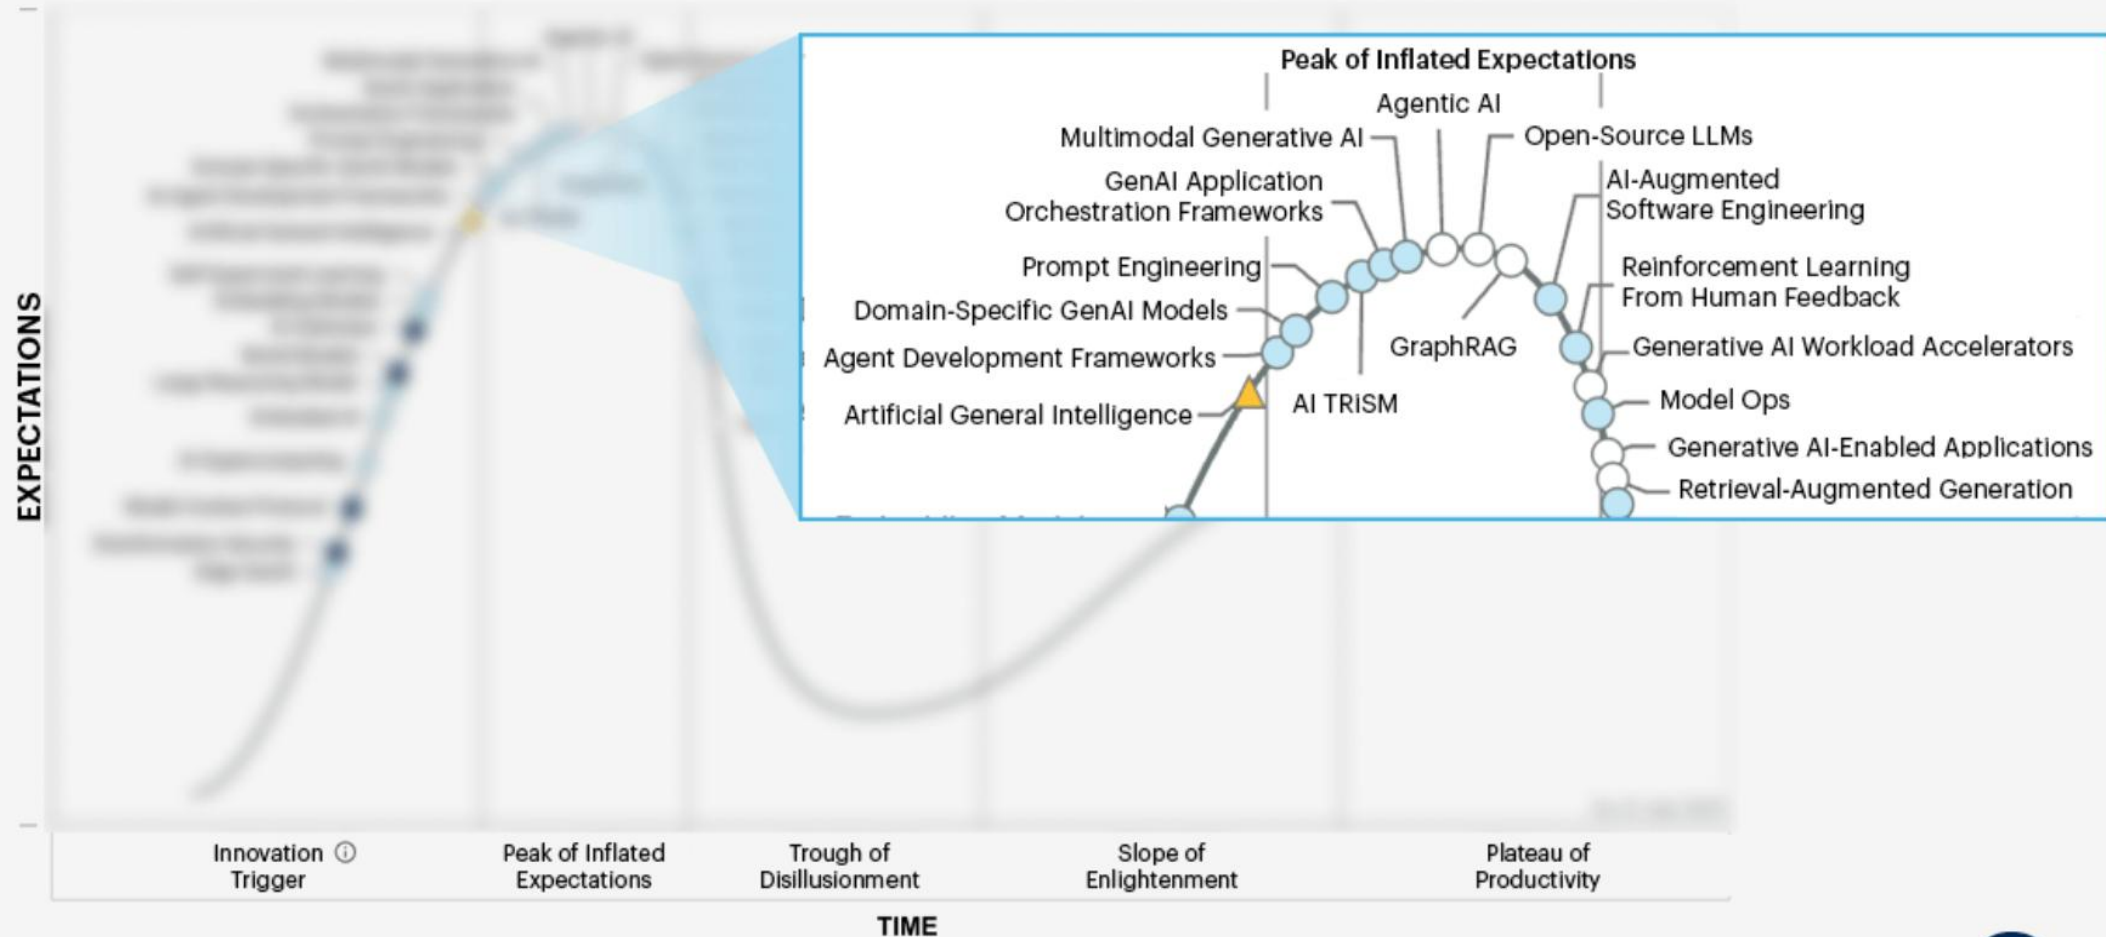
EXPECTATIONS

Peak of Inflated Expectations

Agentic AI

Multimodal Generative AI

Open-Source LLMs

GenAI Application Orchestration Frameworks

AI-Augmented Software Engineering

Prompt Engineering

Reinforcement Learning From Human Feedback

Domain-Specific GenAI Models

GraphRAG

Generative AI Workload Accelerators

Agent Development Frameworks

AI TRiSM

Model Ops

Artificial General Intelligence

Generative AI-Enabled Applications

Retrieval-Augmented Generation

Innovation Trigger

Peak of Inflated Expectations

Trough of Disillusionment

Slope of Enlightenment

Plateau of Productivity

TIME